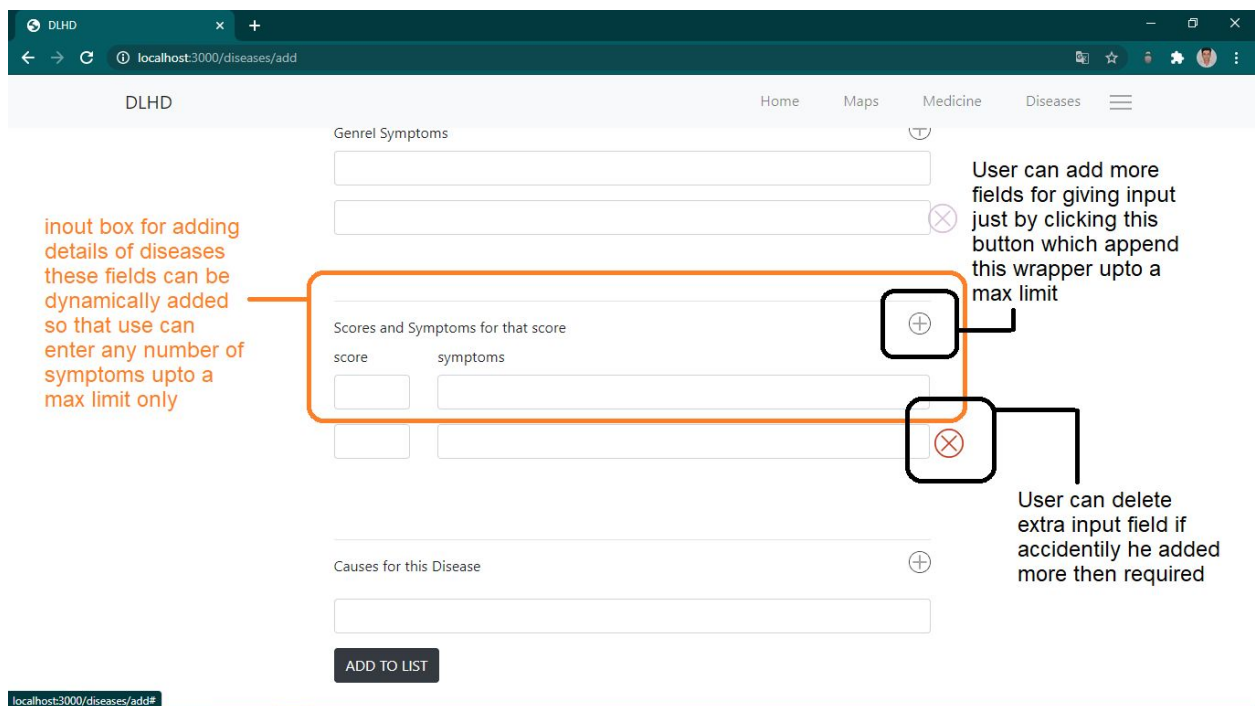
DLHD

localhost:3000/diseases/add

DLHD

Home Maps Medicine Diseases

Genrel Symptoms

User can add more fields for giving input just by clicking this button which append this wrapper upto a max limit

inout box for adding details of diseases these fields can be dynamically added so that use can enter any number of symptoms upto a max limit only

Scores and Symptoms for that score

score symptoms

User can delete extra input field if accidentily he added more then required

Causes for this Disease

ADD TO LIST

localhost:3000/diseases/add#